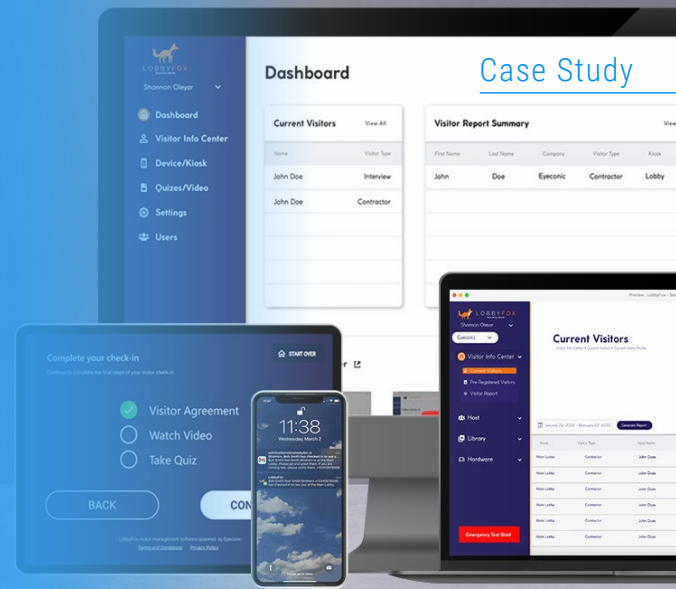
LOBBYFOX

Shannon Oleyar

Dashboard

Visitor Info Center

Device/Kiosk

Quizes/Video

Settings

Users

Dashboard

Case Study

Current Visitors

View All

| Name | Visitor Type |
|---|---|
| John Doe | Interview |
| John Doe | Contractor |

Visitor Report Summary

View

| First Name | Last Name | Company | Visitor Type | Kiosk |
|---|---|---|---|---|
| John | Doe | Eyeconic | Contractor | Lobby |

Complete your check-in

Continue to complete the final steps of your visitor check-in

START OVER

Visitor Agreement

Watch Video

Take Quiz

BACK

CON

LobbyFox visitor management software powered by Eyeconic

Terms and Conditions Privacy Policy

11:38

Wednesday, March 2

LOBBYFOX

Shannon Oleyar

Eyeconic

Visitor Info Center

Current Visitors

Pre Registered Visitors

Visitor Report

Host

Library

Hardware

Emergency Text Blast

Current Visitors

Generate Report

| Name | Visitor Type | Host Name |
|---|---|---|
| Main Lobby | Contractor | John Doe |
| Main Lobby | Contractor | John Does |
| Main Lobby | Contractor | John Doe |
| Main Lobby | Contractor | John Doe |
| Main Lobby | Contractor | John Doe |
| Main Lobby | Contractor | John Doe |
| Main Lobby | Contractor | John Doe |
| Main Lobby | Contractor | John Doe |